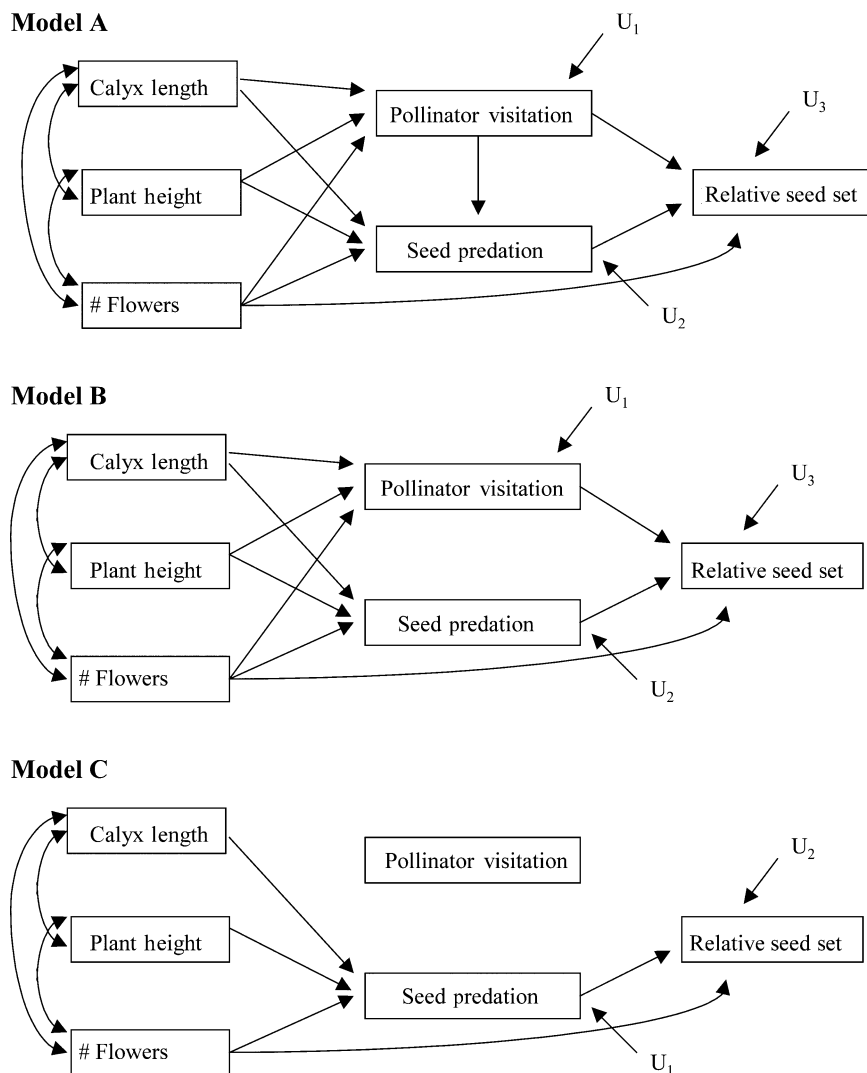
Model A

$U_1$

Calyx length

Pollinator visitation

$U_3$

Plant height

Relative seed set

Seed predation

# Flowers

$U_2$

Model B

$U_1$

Calyx length

Pollinator visitation

$U_3$

Plant height

Relative seed set

Seed predation

# Flowers

$U_2$

Model C

Calyx length

Pollinator visitation

$U_2$

Plant height

Relative seed set

Seed predation

# Flowers

$U_1$